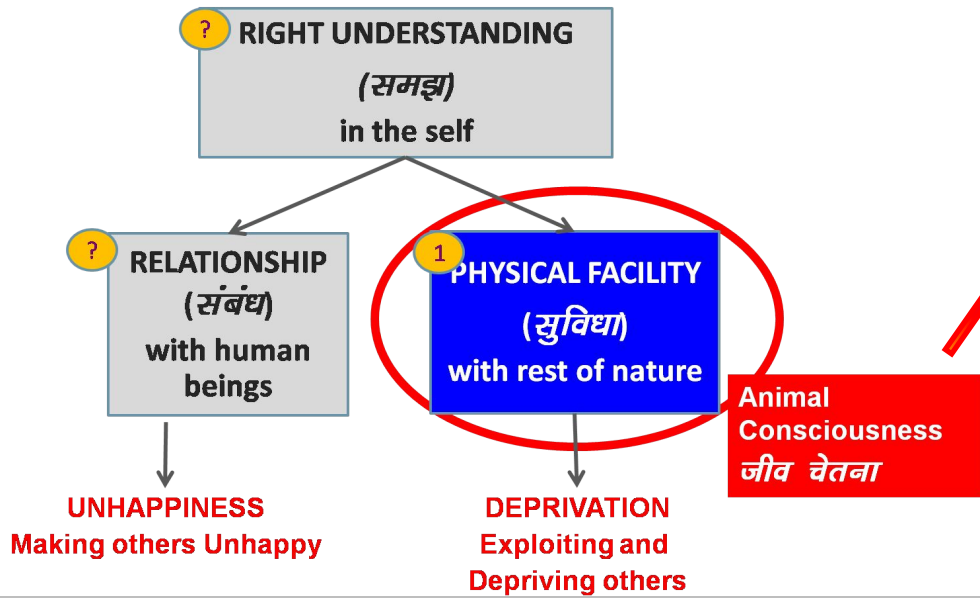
?
RIGHT UNDERSTANDING
(समझ)
in the self

?
RELATIONSHIP
(संबंध)
with human beings

1
PHYSICAL FACILITY
(सुविधा)
with rest of nature

Animal Consciousness
जीव चेतना

UNHAPPINESS
Making others Unhappy

DEPRIVATION
Exploiting and Depriving others